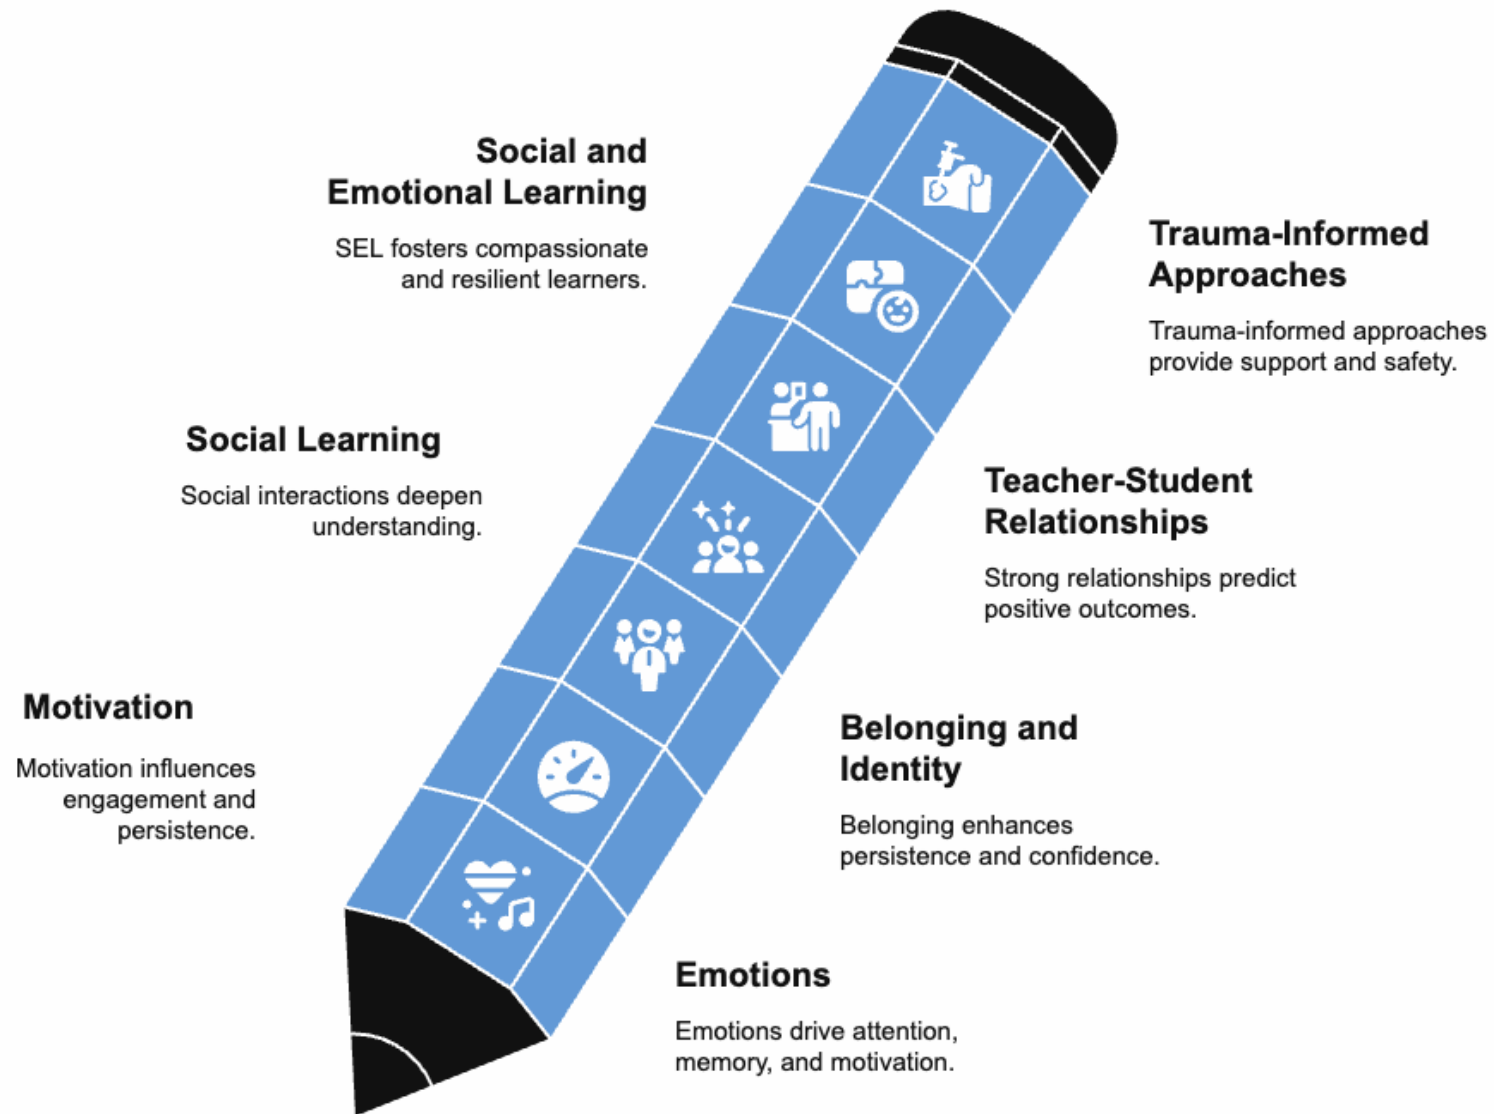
Social and Emotional Learning

SEL fosters compassionate and resilient learners.

Trauma-Informed Approaches

Trauma-informed approaches provide support and safety.

Social Learning

Social interactions deepen understanding.

Teacher-Student Relationships

Strong relationships predict positive outcomes.

Motivation

Motivation influences engagement and persistence.

Belonging and Identity

Belonging enhances persistence and confidence.

Emotions

Emotions drive attention, memory, and motivation.